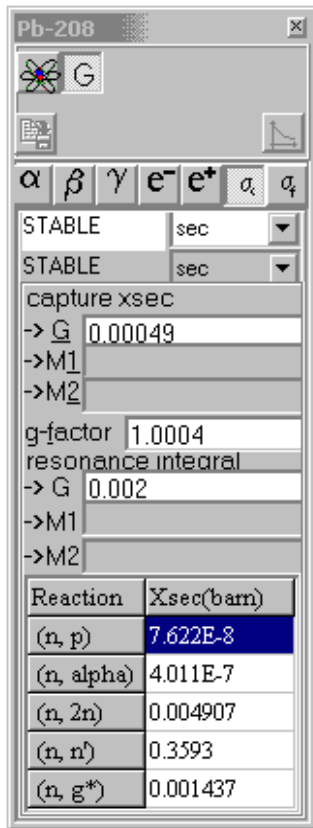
Pb-208

G

α β γ e⁻ e⁺ $\sigma_c$ $\sigma_f$

STABLE sec

STABLE sec

capture xsec

-> G 0.00049

->M1

->M2

g-factor 1.0004

resonance integral

-> G 0.002

->M1

->M2

| Reaction | Xsec(barn) |
|---|---|
| (n, p) | 7.622E-8 |
| (n, alpha) | 4.011E-7 |
| (n, 2n) | 0.004907 |
| (n, n') | 0.3593 |
| (n, g*) | 0.001437 |